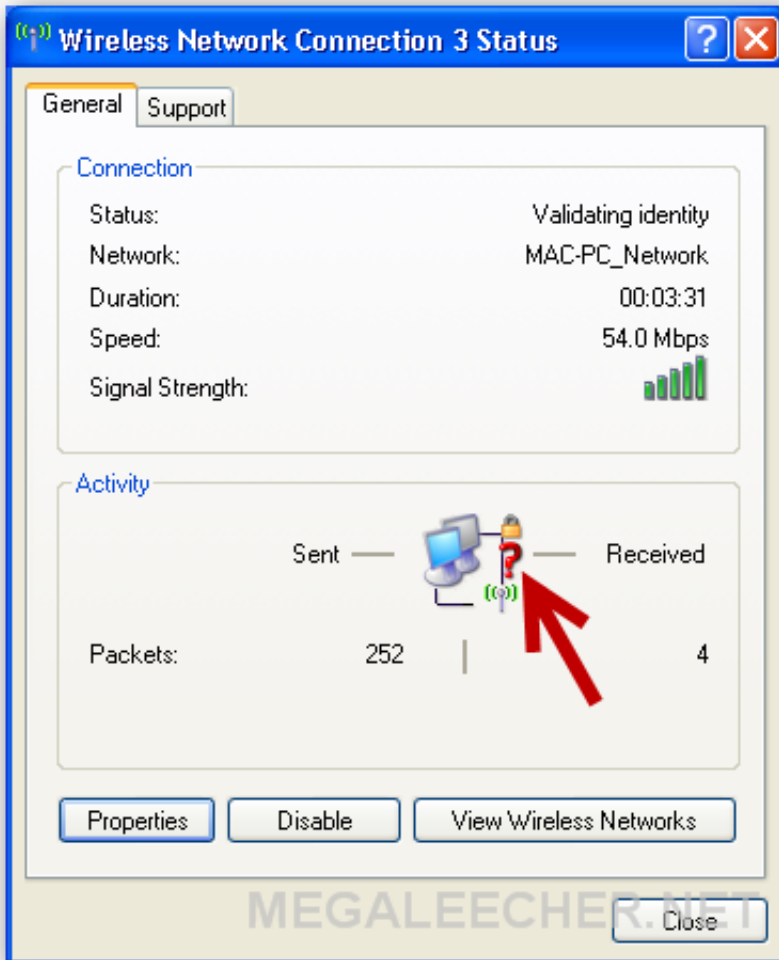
Wireless Network Connection 3 Status

General | Support

Connection

| | |
|---|---|
| Status: | Validating identity |
| Network: | MAC-PC_Network |
| Duration: | 00:03:31 |
| Speed: | 54.0 Mbps |
| Signal Strength: | |

Activity

Sent — — Received

| | | |
|---|---|---|
| Packets: | 252 | 4 |

Properties | Disable | View Wireless Networks

MEGALEECHER.NET

Close